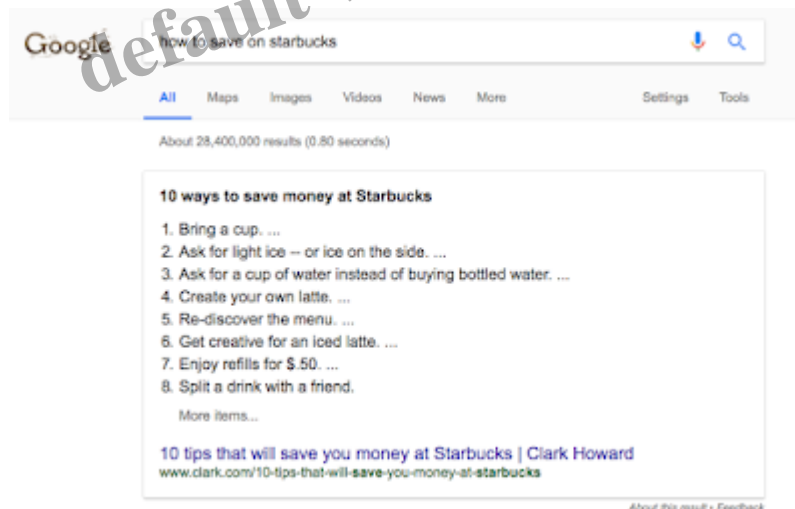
default

Google

how to save on starbucks

All Maps Images Videos News More Settings Tools

About 28,400,000 results (0.80 seconds)

10 ways to save money at Starbucks

1. Bring a cup. ...
2. Ask for light ice -- or ice on the side. ...
3. Ask for a cup of water instead of buying bottled water. ...
4. Create your own latte. ...
5. Re-discover the menu. ...
6. Get creative for an iced latte. ...
7. Enjoy refills for $.50. ...
8. Split a drink with a friend.

More items...

10 tips that will save you money at Starbucks | Clark Howard
www.clark.com/10-tips-that-will-save-you-money-at-starbucks

About this result • Feedback